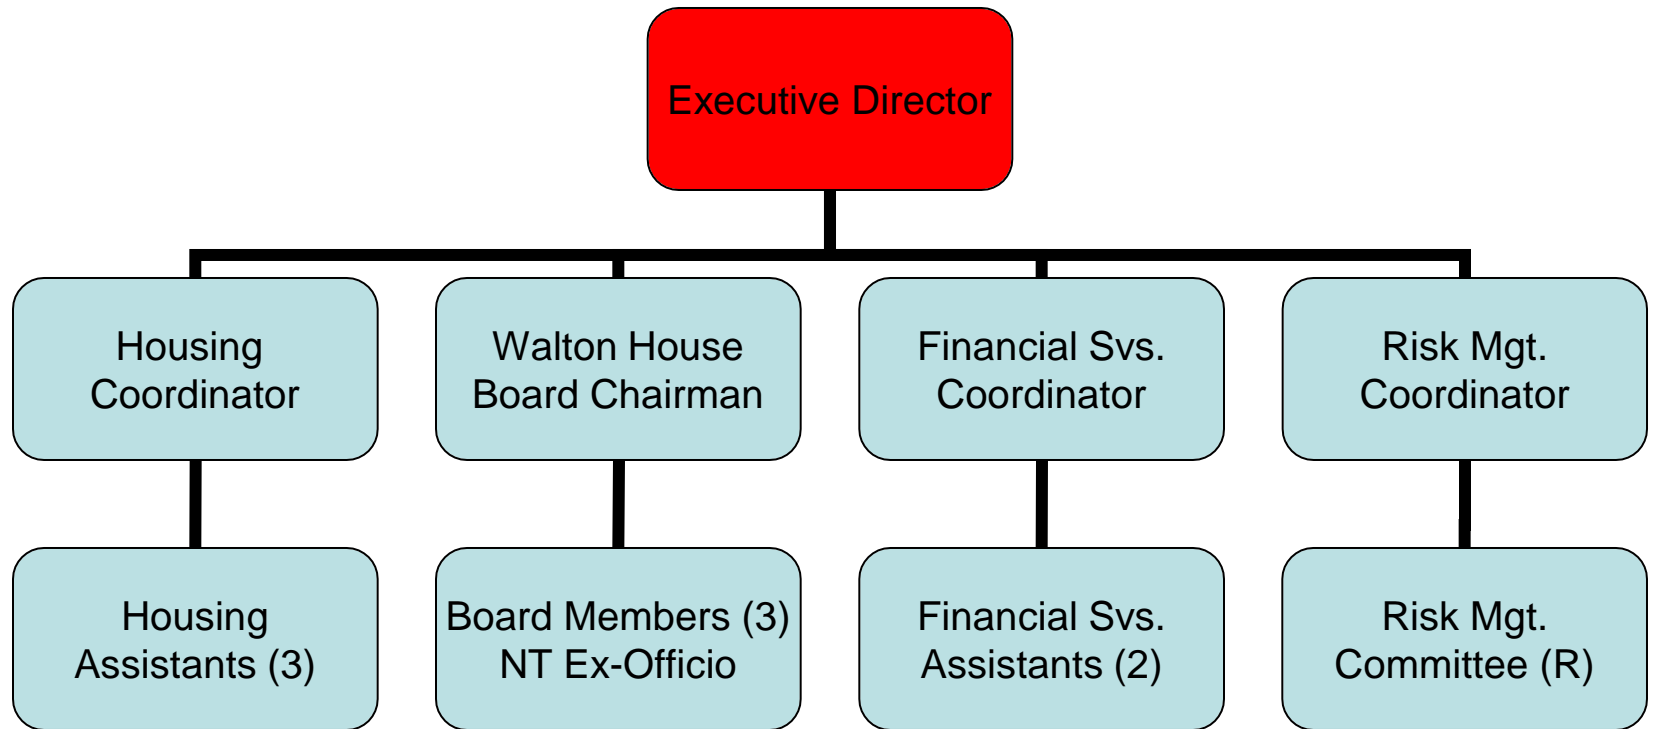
Executive Director

Housing Coordinator

Walton House Board Chairman

Financial Svs. Coordinator

Risk Mgt. Coordinator

Housing Assistants (3)

Board Members (3) NT Ex-Officio

Financial Svs. Assistants (2)

Risk Mgt. Committee (R)